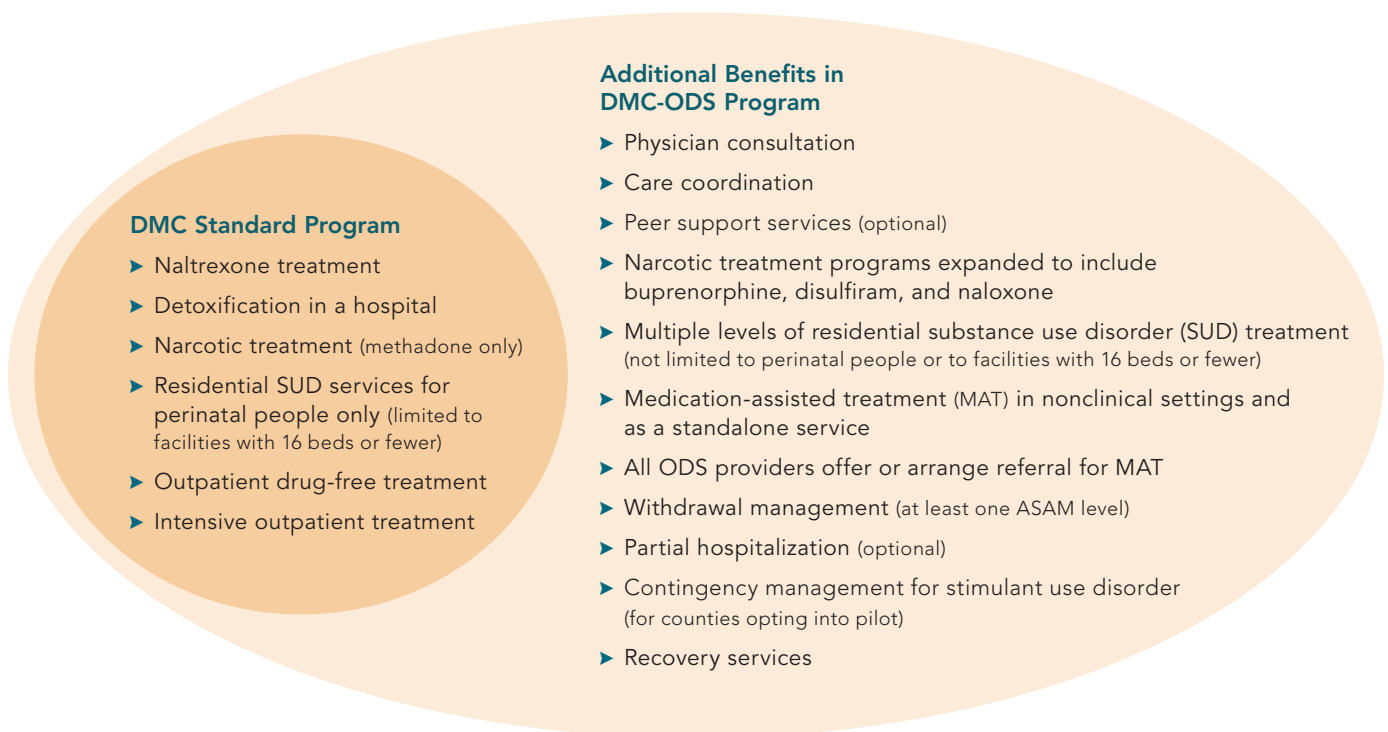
DMC Standard Program

- Naltrexone treatment
- Detoxification in a hospital
- Narcotic treatment (methadone only)
- Residential SUD services for perinatal people only (limited to facilities with 16 beds or fewer)
- Outpatient drug-free treatment
- Intensive outpatient treatment

Additional Benefits in DMC-ODS Program

- Physician consultation
- Care coordination
- Peer support services (optional)
- Narcotic treatment programs expanded to include buprenorphine, disulfiram, and naloxone
- Multiple levels of residential substance use disorder (SUD) treatment (not limited to perinatal people or to facilities with 16 beds or fewer)
- Medication-assisted treatment (MAT) in nonclinical settings and as a standalone service
- All ODS providers offer or arrange referral for MAT
- Withdrawal management (at least one ASAM level)
- Partial hospitalization (optional)
- Contingency management for stimulant use disorder (for counties opting into pilot)
- Recovery services